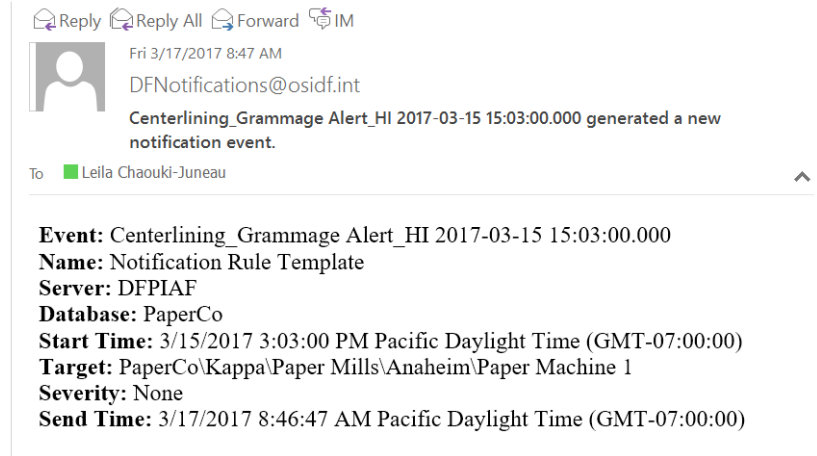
Reply Reply All Forward IM

Fri 3/17/2017 8:47 AM

DFNotifications@osidf.int

Centerlining_Grammage Alert_HI 2017-03-15 15:03:00.000 generated a new notification event.

To Leila Chaouki-Juneau

**Event:** Centerlining_Grammage Alert_HI 2017-03-15 15:03:00.000
**Name:** Notification Rule Template
**Server:** DFPIAF
**Database:** PaperCo
**Start Time:** 3/15/2017 3:03:00 PM Pacific Daylight Time (GMT-07:00:00)
**Target:** PaperCo\Kappa\Paper Mills\Anaheim\Paper Machine 1
**Severity:** None
**Send Time:** 3/17/2017 8:46:47 AM Pacific Daylight Time (GMT-07:00:00)